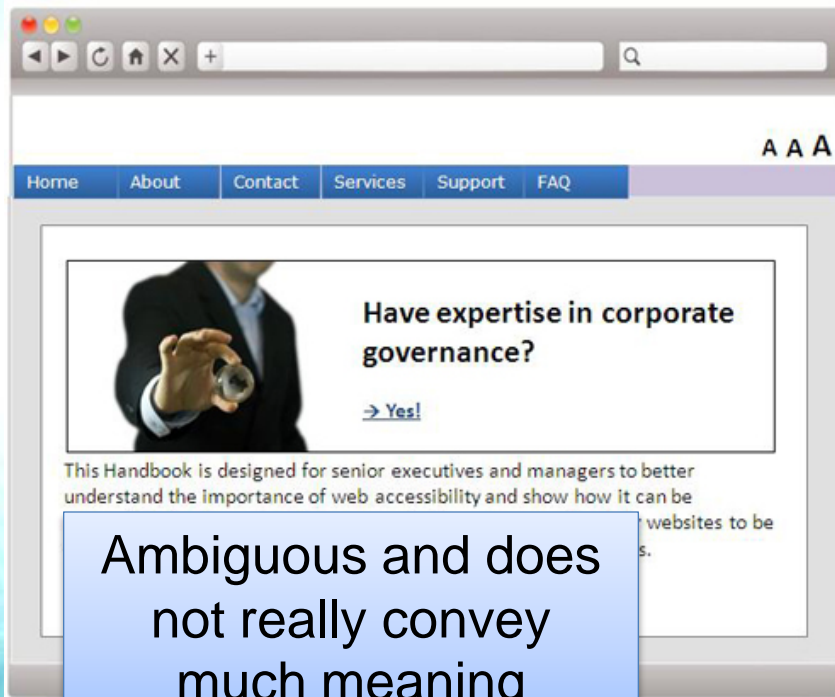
A A A

Home About Contact Services Support FAQ

Have expertise in corporate governance?

→ Yes!

This Handbook is designed for senior executives and managers to better understand the importance of web accessibility and show how it can be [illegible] websites to be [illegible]s.

Ambiguous and does not really convey much meaning